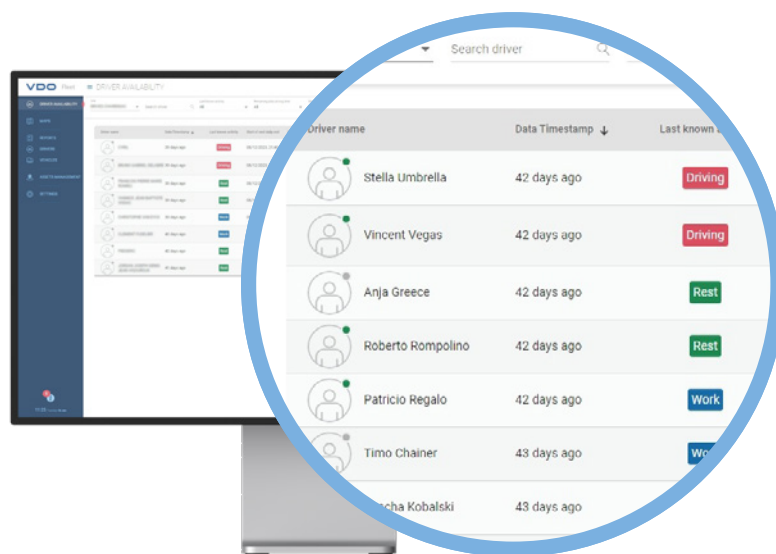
VDO Fleet
DRIVER AVAILABILITY

Search driver

| Driver name | Data Timestamp ↓ | Last known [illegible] |
|---|---|---|
| Stella Umbrella | 42 days ago | Driving |
| Vincent Vegas | 42 days ago | Driving |
| Anja Greece | 42 days ago | Rest |
| Roberto Rompolino | 42 days ago | Rest |
| Patricio Regalo | 42 days ago | Work |
| Timo Chainer | 43 days ago | Wo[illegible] |
| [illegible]cha Kobalski | 43 days ago | |